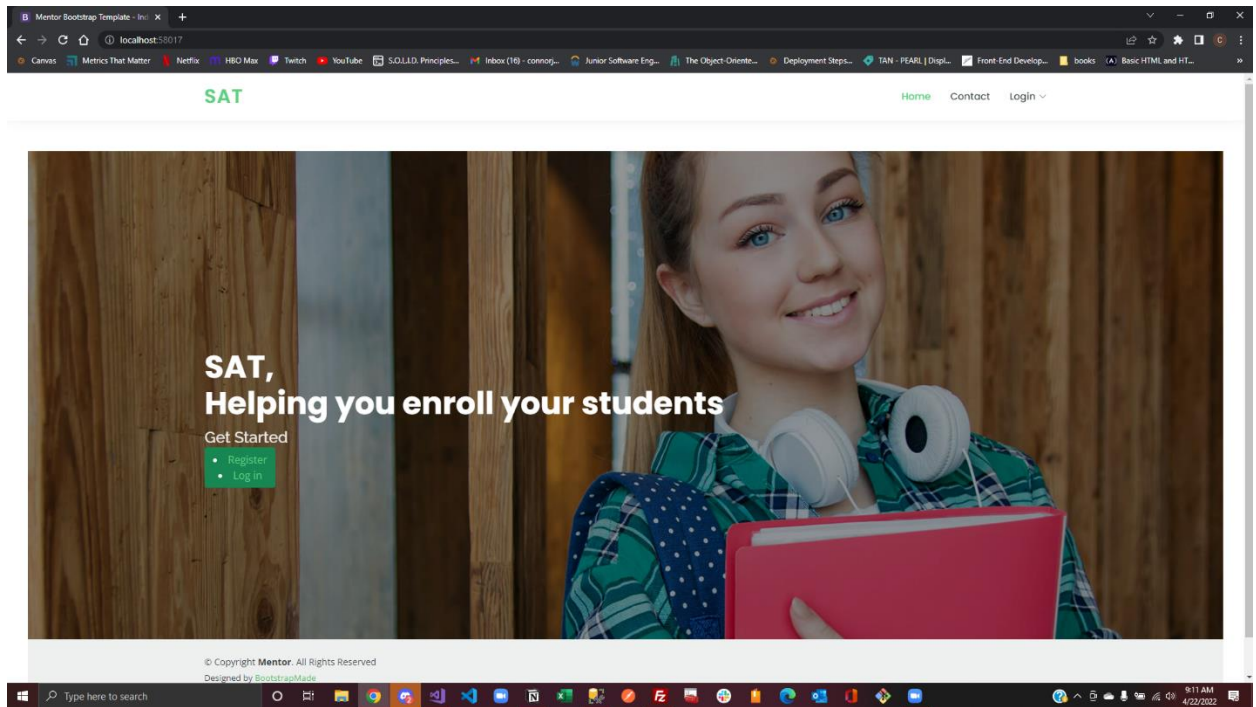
B Mentor Bootstrap Template - Ind ×
localhost:58017
Canvas Metrics That Matter Netflix HBO Max Twitch YouTube S.O.L.I.D. Principles... Inbox (16) - connorj... Junior Software Eng... The Object-Oriente... Deployment Steps... TAN - PEARL | Displ... Front-End Develop... books Basic HTML and HT...

SAT

Home Contact Login

SAT,
Helping you enroll your students

Get Started

- Register
- Log in

© Copyright **Mentor**. All Rights Reserved
Designed by BootstrapMade

Type here to search
9:11 AM
4/22/2022